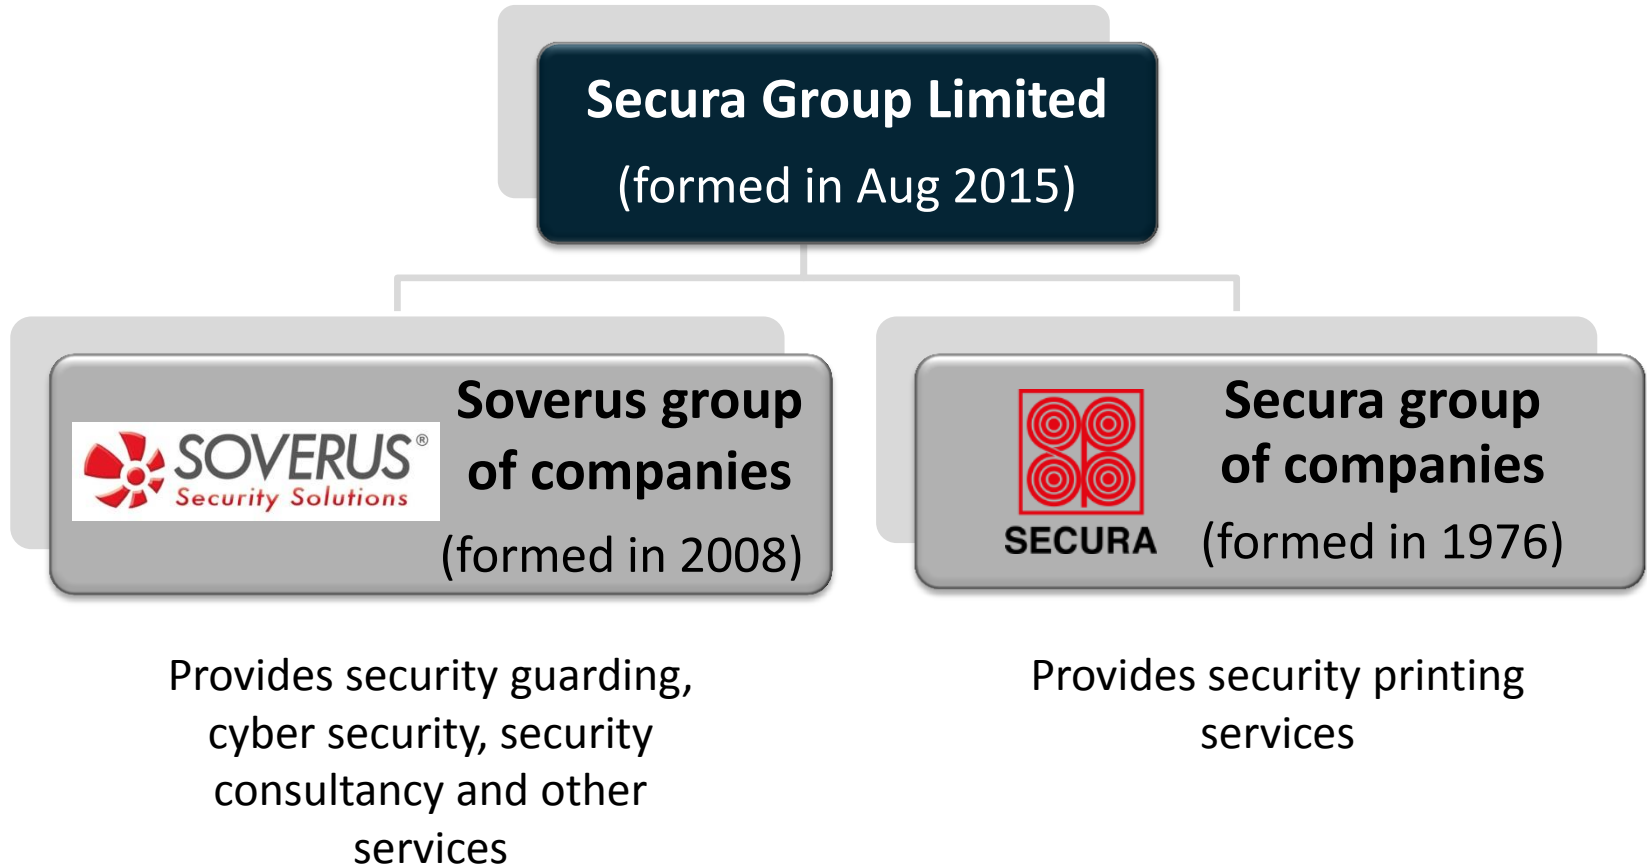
Secura Group Limited

(formed in Aug 2015)

SOVERUS®
Security Solutions

Soverus group of companies

(formed in 2008)

SECURA

Secura group of companies

(formed in 1976)

Provides security guarding, cyber security, security consultancy and other services

Provides security printing services